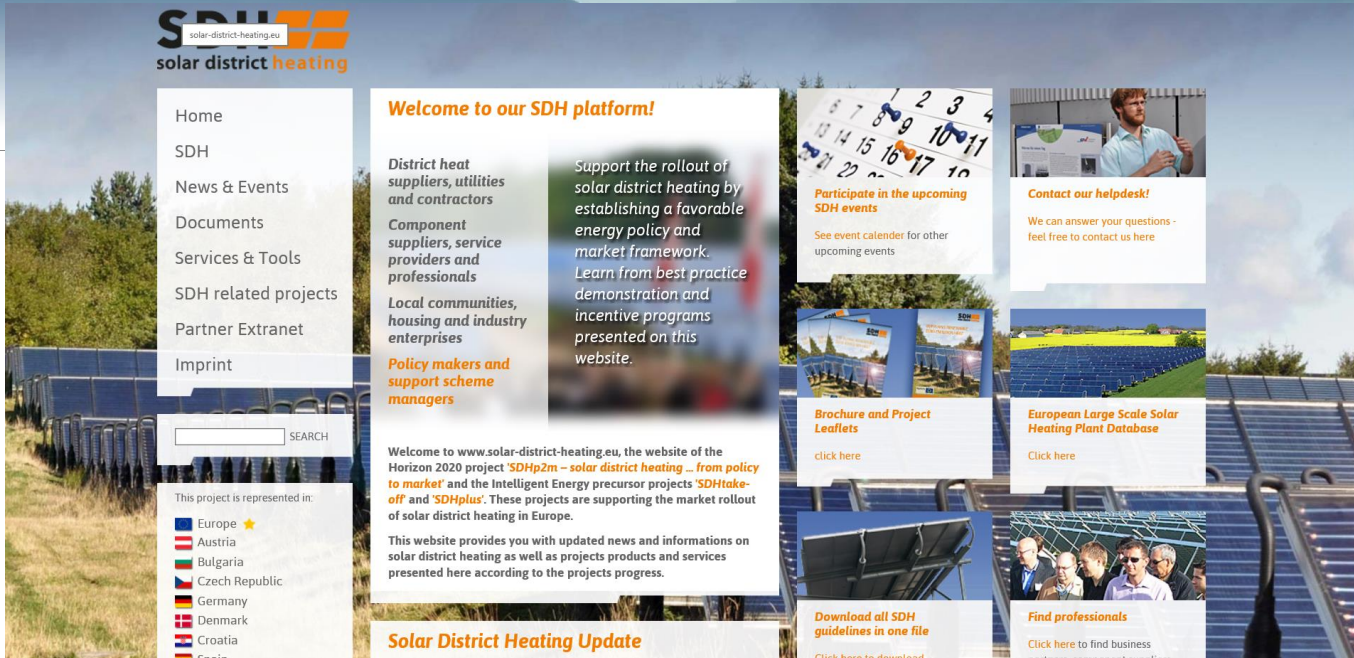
SDH
solar-district-heating.eu
solar district heating

Home
SDH
News & Events
Documents
Services & Tools
SDH related projects
Partner Extranet
Imprint

SEARCH

This project is represented in:
Europe
Austria
Bulgaria
Czech Republic
Germany
Denmark
Croatia
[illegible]

Welcome to our SDH platform!

District heat suppliers, utilities and contractors

Component suppliers, service providers and professionals

Local communities, housing and industry enterprises

Policy makers and support scheme managers

Support the rollout of solar district heating by establishing a favorable energy policy and market framework. Learn from best practice demonstration and incentive programs presented on this website.

Welcome to www.solar-district-heating.eu, the website of the Horizon 2020 project 'SDHp2m – solar district heating ... from policy to market' and the Intelligent Energy precursor projects 'SDHtake-off' and 'SDHplus'. These projects are supporting the market rollout of solar district heating in Europe.

This website provides you with updated news and informations on solar district heating as well as projects products and services presented here according to the projects progress.

Solar District Heating Update

Participate in the upcoming SDH events

See event calender for other upcoming events

Contact our helpdesk!

We can answer your questions - feel free to contact us here

Brochure and Project Leaflets

click here

European Large Scale Solar Heating Plant Database

Click here

Download all SDH guidelines in one file

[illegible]

Find professionals

Click here to find business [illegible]